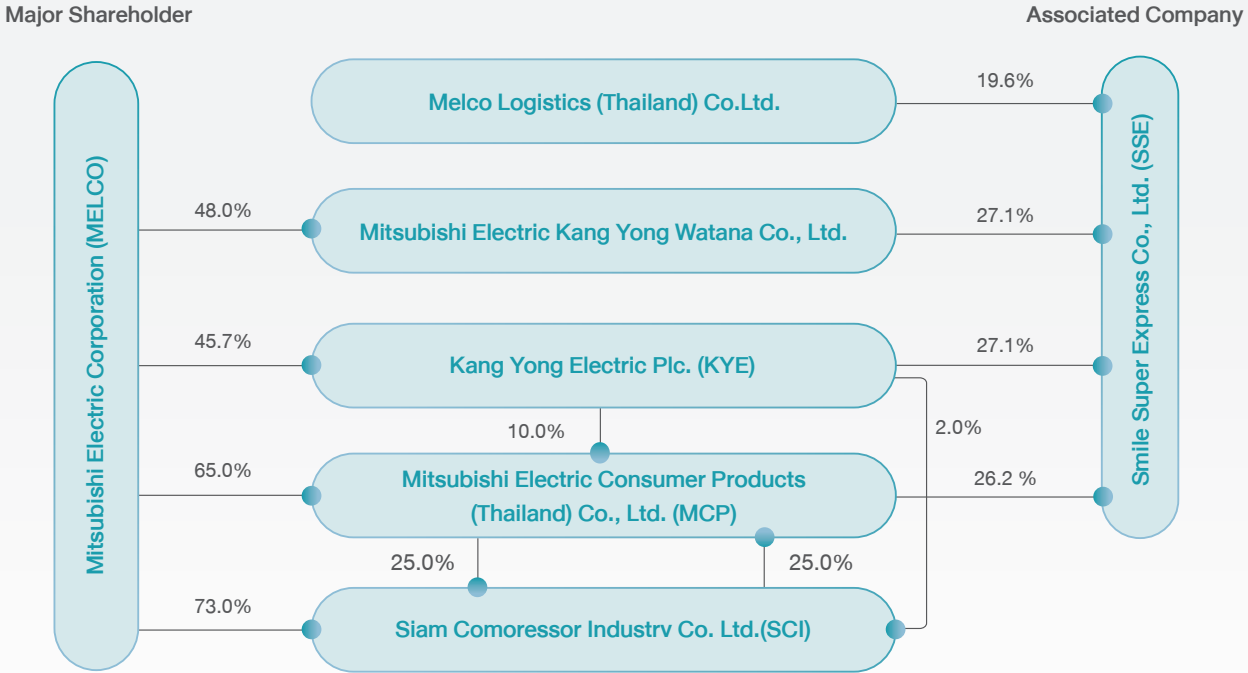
Major Shareholder

Associated Company

Mitsubishi Electric Corporation (MELCO)

Melco Logistics (Thailand) Co.Ltd.

19.6%

48.0%

Mitsubishi Electric Kang Yong Watana Co., Ltd.

27.1%

45.7%

Kang Yong Electric Plc. (KYE)

27.1%

10.0%

2.0%

65.0%

Mitsubishi Electric Consumer Products (Thailand) Co., Ltd. (MCP)

26.2 %

25.0%

25.0%

73.0%

Siam Comoressor Industrv Co. Ltd.(SCI)

Smile Super Express Co., Ltd. (SSE)